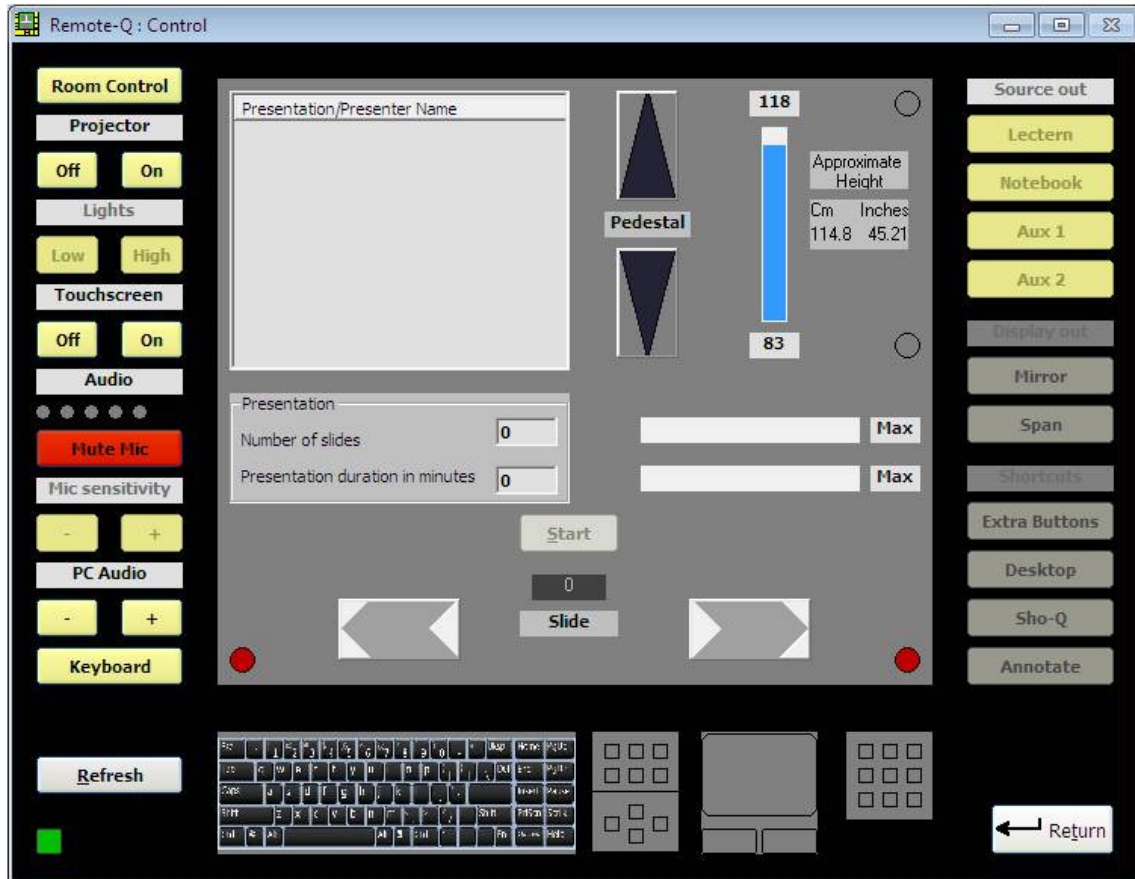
Remote-Q : Control

Room Control
Projector
Off
On
Lights
Low
High
Touchscreen
Off
On
Audio
Mute Mic
Mic sensitivity
-
+
PC Audio
-
+
Keyboard

Refresh

Presentation/Presenter Name

Pedestal

118
83

Approximate Height
Cm Inches
114.8 45.21

Presentation
Number of slides 0
Presentation duration in minutes 0

Max
Max

Start
0
Slide

Source out
Lectern
Notebook
Aux 1
Aux 2
Display out
Mirror
Span
Shortcuts
Extra Buttons
Desktop
Sho-Q
Annotate

Return